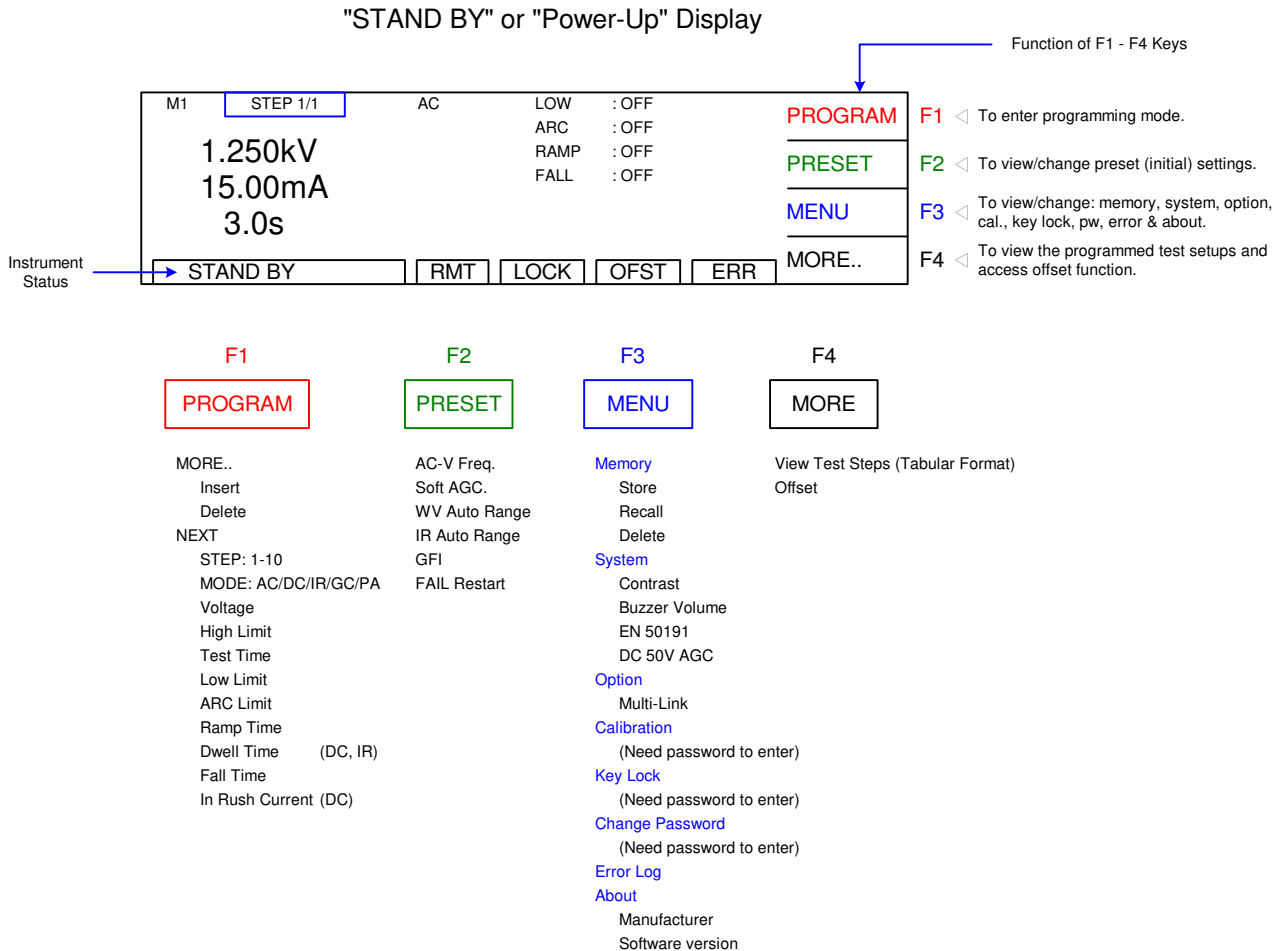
"STAND BY" or "Power-Up" Display

Function of F1 - F4 Keys

M1 STEP 1/1 AC LOW : OFF
ARC : OFF
RAMP : OFF
FALL : OFF

1.250kV
15.00mA
3.0s

PROGRAM F1 To enter programming mode.
PRESET F2 To view/change preset (initial) settings.
MENU F3 To view/change: memory, system, option, cal., key lock, pw, error & about.
MORE.. F4 To view the programmed test setups and access offset function.

Instrument Status

STAND BY RMT LOCK OFST ERR

F1
PROGRAM

MORE..
Insert
Delete
NEXT
STEP: 1-10
MODE: AC/DC/IR/GC/PA
Voltage
High Limit
Test Time
Low Limit
ARC Limit
Ramp Time
Dwell Time (DC, IR)
Fall Time
In Rush Current (DC)

F2
PRESET

AC-V Freq.
Soft AGC.
WV Auto Range
IR Auto Range
GFI
FAIL Restart

F3
MENU

Memory
Store
Recall
Delete
System
Contrast
Buzzer Volume
EN 50191
DC 50V AGC
Option
Multi-Link
Calibration
(Need password to enter)
Key Lock
(Need password to enter)
Change Password
(Need password to enter)
Error Log
About
Manufacturer
Software version

F4
MORE

View Test Steps (Tabular Format)
Offset